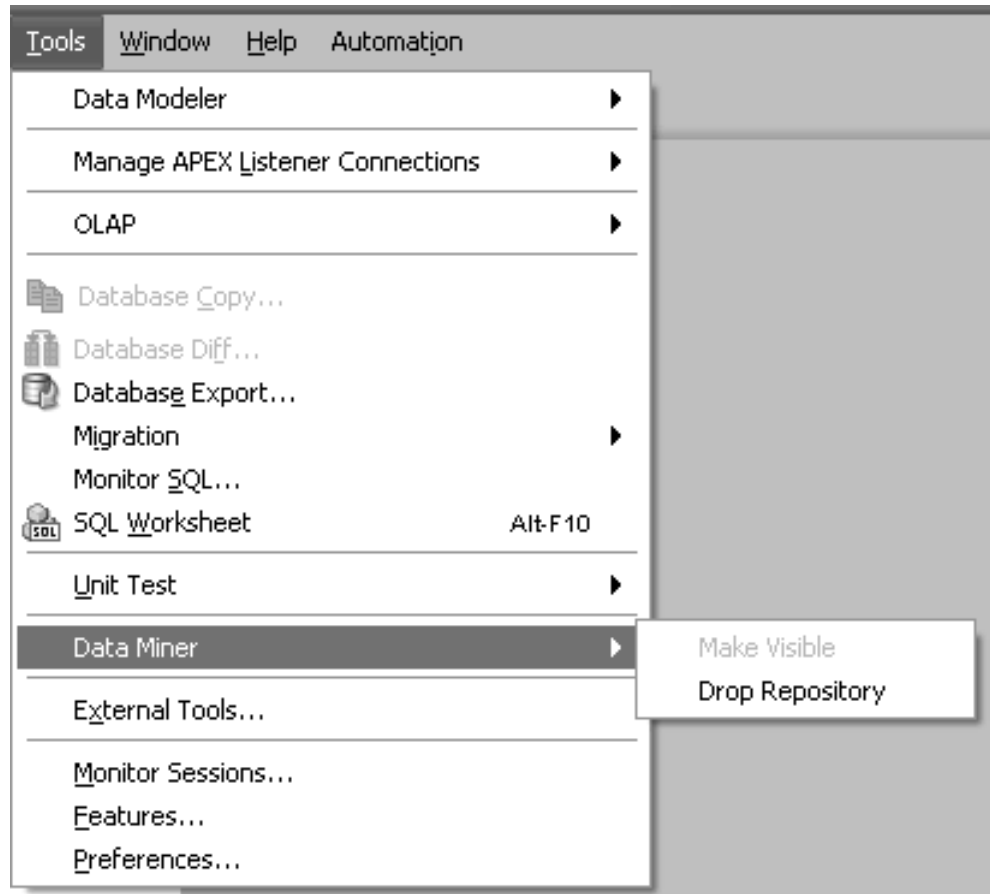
Tools Window Help Automation

Data Modeler

Manage APEX Listener Connections

OLAP

Database Copy...
Database Diff...
Database Export...
Migration
Monitor SQL...
SQL Worksheet Alt-F10

Unit Test

Data Miner

Make Visible
Drop Repository

External Tools...

Monitor Sessions...
Features...
Preferences...